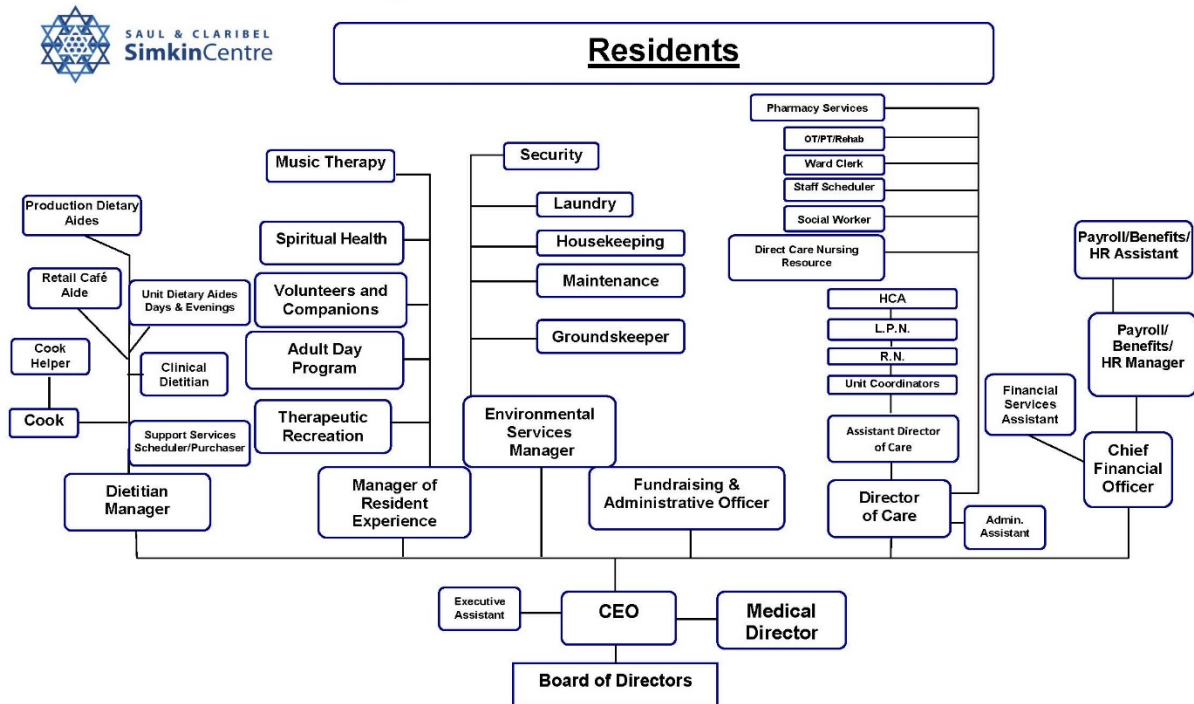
SAUL & CLARIBEL
SimkinCentre

Residents

Production Dietary Aides

Retail Café Aide

Unit Dietary Aides Days & Evenings

Cook Helper

Clinical Dietitian

Cook

Support Services Scheduler/Purchaser

Dietitian Manager

Music Therapy

Spiritual Health

Volunteers and Companions

Adult Day Program

Therapeutic Recreation

Manager of Resident Experience

Security

Laundry

Housekeeping

Maintenance

Groundskeeper

Environmental Services Manager

Fundraising & Administrative Officer

Pharmacy Services

OT/PT/Rehab

Ward Clerk

Staff Scheduler

Social Worker

Direct Care Nursing Resource

HCA

L.P.N.

R.N.

Unit Coordinators

Assistant Director of Care

Director of Care

Admin. Assistant

Payroll/Benefits/ HR Assistant

Payroll/ Benefits/ HR Manager

Financial Services Assistant

Chief Financial Officer

Executive Assistant

CEO

Medical Director

Board of Directors